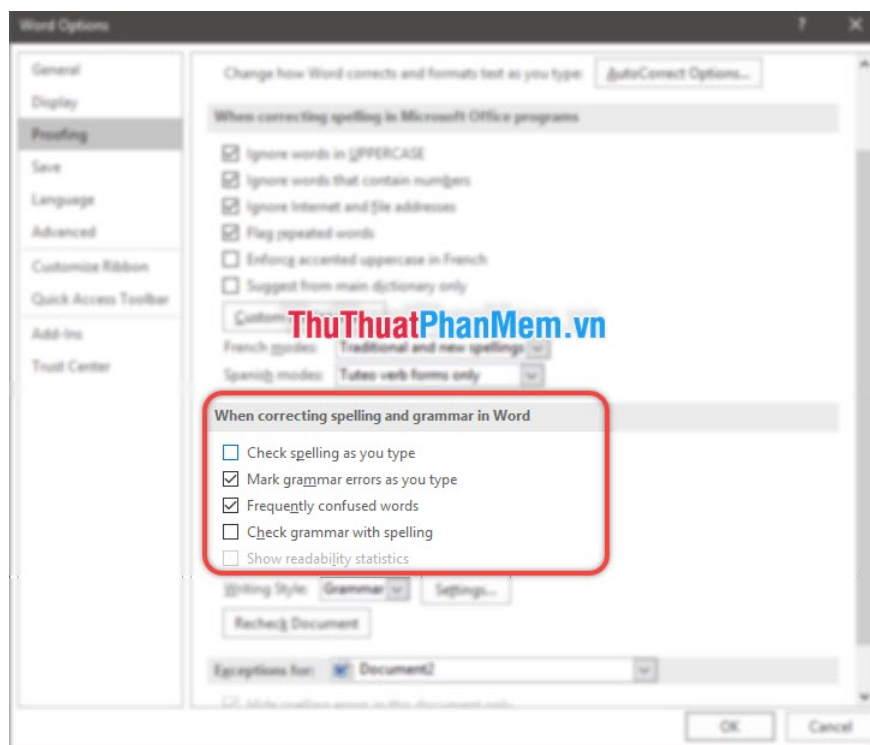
Word Options

?

General
Display
Proofing
Save
Language
Advanced
Customize Ribbon
Quick Access Toolbar
Add-Ins
Trust Center

Change how Word corrects and formats text as you type: AutoCorrect Options...

When correcting spelling in Microsoft Office programs

Ignore words in UPPERCASE
Ignore words that contain numbers
Ignore Internet and file addresses
Flag repeated words
Enforce accented uppercase in French
Suggest from main dictionary only

Custom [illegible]

ThuThuatPhanMem.vn

French modes: Traditional and new spellings
Spanish modes: Tuteo verb forms only

When correcting spelling and grammar in Word

Check spelling as you type
Mark grammar errors as you type
Frequently confused words
Check grammar with spelling
Show readability statistics

Writing Style: Grammar Settings...

Recheck Document

Exceptions for: Document2

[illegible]

OK Cancel